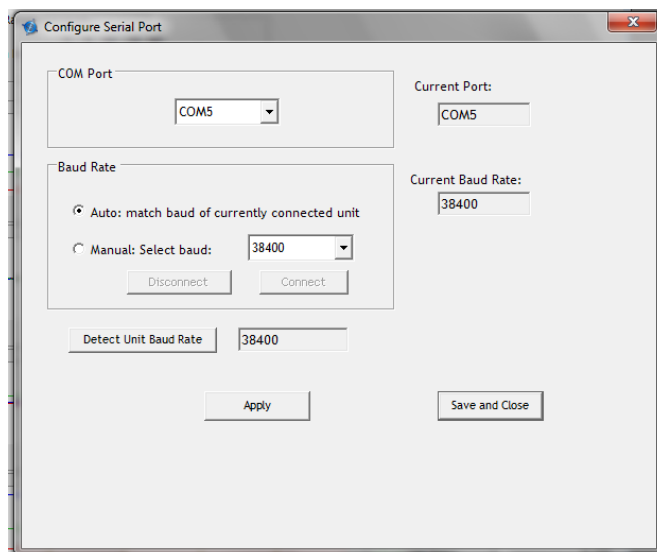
Configure Serial Port

COM Port

COM5

Current Port:

COM5

Baud Rate

Current Baud Rate:

38400

Auto: match baud of currently connected unit

Manual: Select baud:

38400

Disconnect

Connect

Detect Unit Baud Rate

38400

Apply

Save and Close